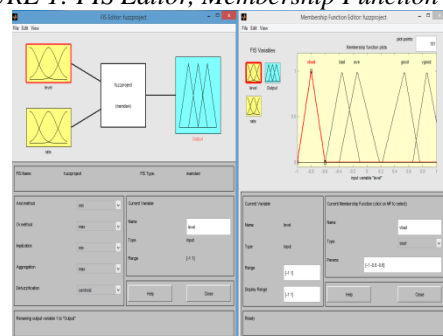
URE 1: FIS Editor, Membership Function E

FIS Editor: fuzzproject
File Edit View
level
fuzzproject
(mamdani)
Output
rate
FIS Name: fuzzproject
FIS Type: mamdani
And method: min
Or method: max
Implication: min
Aggregation: max
Defuzzification: centroid
Current Variable
Name: level
Type: input
Range: [-1 1]
Help
Close
Renaming output variable 1 to "Output"

Membership Function Editor: fuzzproject
File Edit View
FIS Variables
level
Output
rate
Membership function plots
plot points: 181
vbad
bad
av.e
good
vgood
input variable "level"
Current Variable
Name: level
Type: input
Range: [-1 1]
Display Range: [-1 1]
Current Membership Function (click on MF to select)
Name: vbad
Type: trimf
Params: [-1 -0.8 -0.6]
Help
Close
Ready